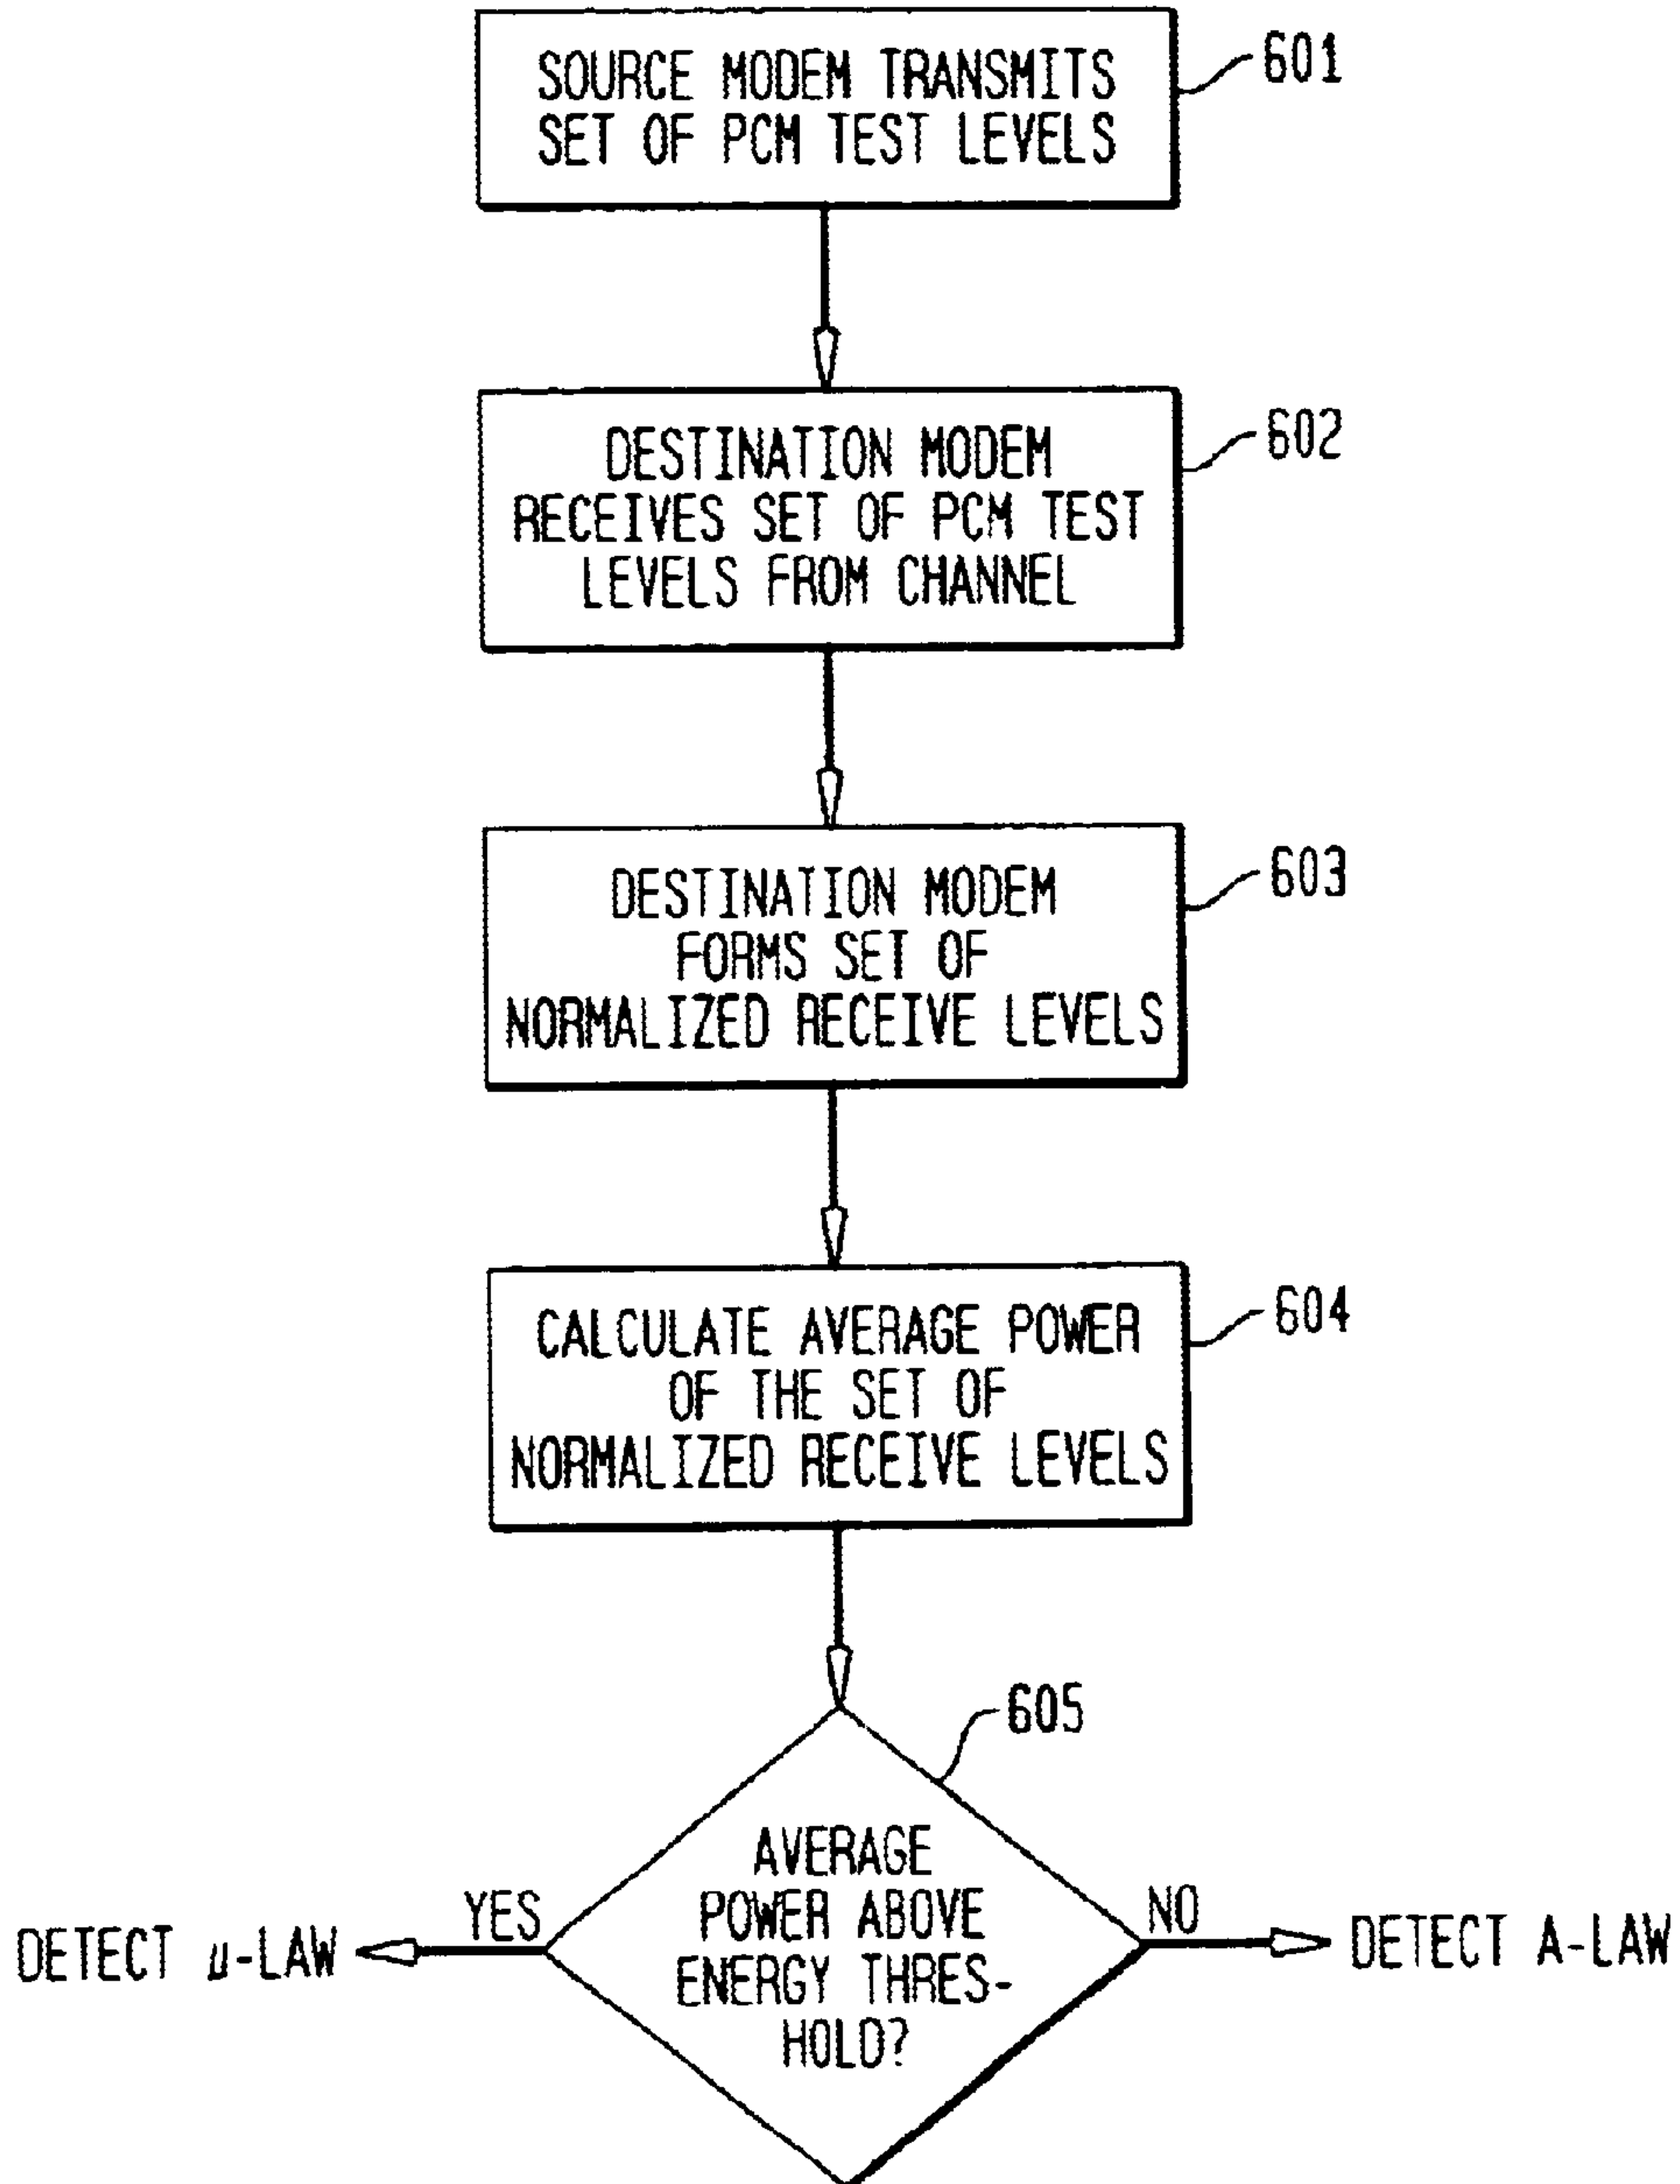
SOURCE MODEM TRANSMITS SET OF PCM TEST LEVELS

601

DESTINATION MODEM RECEIVES SET OF PCM TEST LEVELS FROM CHANNEL

602

DESTINATION MODEM FORMS SET OF NORMALIZED RECEIVE LEVELS

603

CALCULATE AVERAGE POWER OF THE SET OF NORMALIZED RECEIVE LEVELS

604

605

AVERAGE POWER ABOVE ENERGY THRESHOLD?

YES

DETECT $\mu$-LAW

NO

DETECT A-LAW